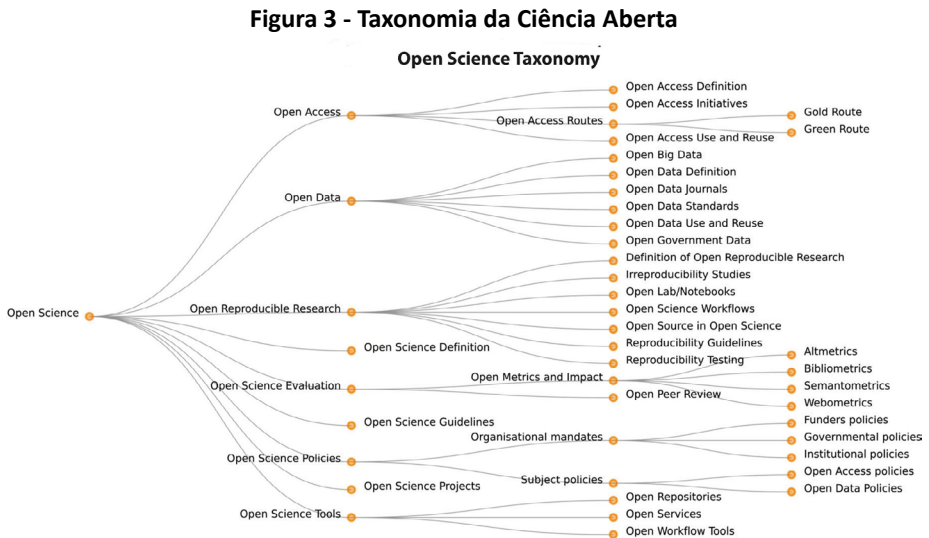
Figura 3 - Taxonomia da Ciência Aberta

Open Science Taxonomy

Open Science

Open Access
Open Access Definition
Open Access Initiatives
Open Access Routes
Gold Route
Green Route
Open Access Use and Reuse

Open Data
Open Big Data
Open Data Definition
Open Data Journals
Open Data Standards
Open Data Use and Reuse
Open Government Data

Open Reproducible Research
Definition of Open Reproducible Research
Irreproducibility Studies
Open Lab/Notebooks
Open Science Workflows
Open Source in Open Science
Reproducibility Guidelines
Reproducibility Testing

Open Science Definition

Open Science Evaluation
Open Metrics and Impact
Altmetrics
Bibliometrics
Semantometrics
Webometrics
Open Peer Review

Open Science Guidelines

Open Science Policies
Organisational mandates
Funders policies
Governmental policies
Institutional policies
Subject policies
Open Access policies
Open Data Policies

Open Science Projects

Open Science Tools
Open Repositories
Open Services
Open Workflow Tools